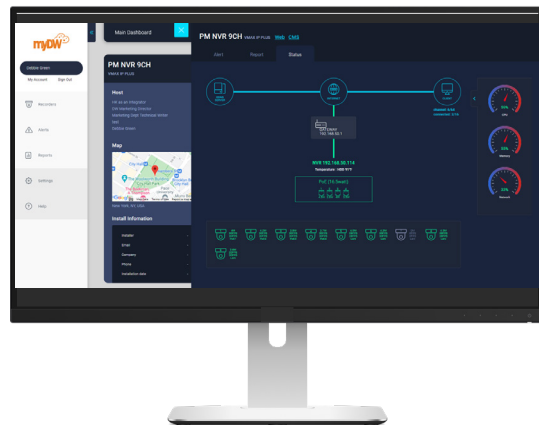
myDW

Debbie Green

My Account Sign Out

Recorders

Alerts

Reports

Settings

Help

Main Dashboard

PM NVR 9CH

PM NVR 9CH
DMSX IP PLUS

Host

Map

New York, NY, USA

Install Information

Installer

Email

Company

Phone

Installation date

PM NVR 9CH DMSX IP PLUS Web CMS

Alert Report Status

NVR 192.168.50.114

PoE

Internet

Gateway

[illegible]
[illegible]

CPU

Memory

Network